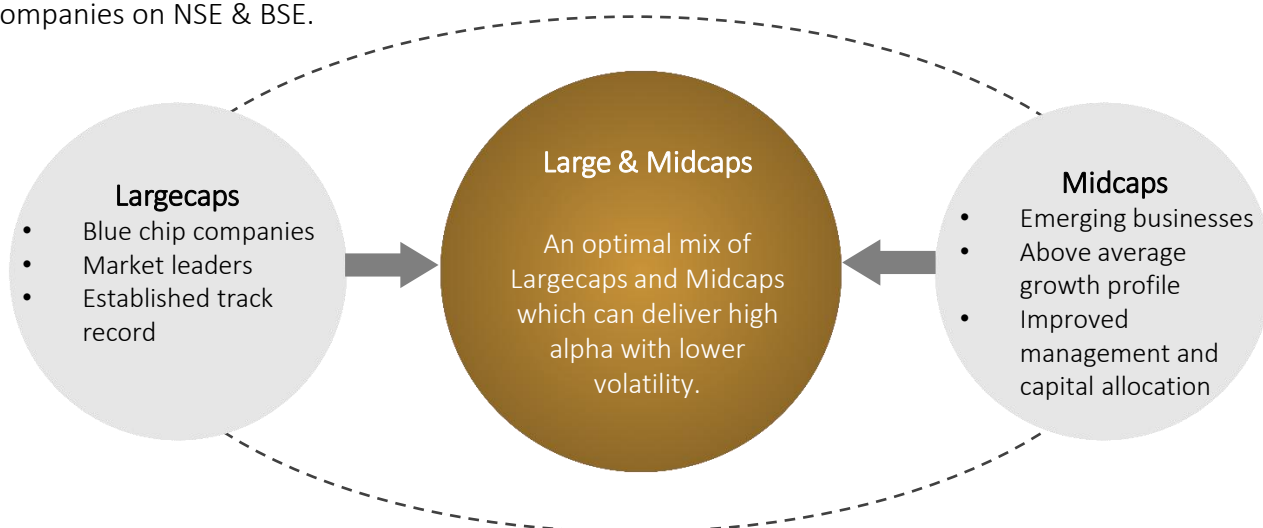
ompanies on NSE & BSE.

Largecaps
- Blue chip companies
- Market leaders
- Established track record

Large & Midcaps

An optimal mix of Largecaps and Midcaps which can deliver high alpha with lower volatility.

Midcaps
- Emerging businesses
- Above average growth profile
- Improved management and capital allocation